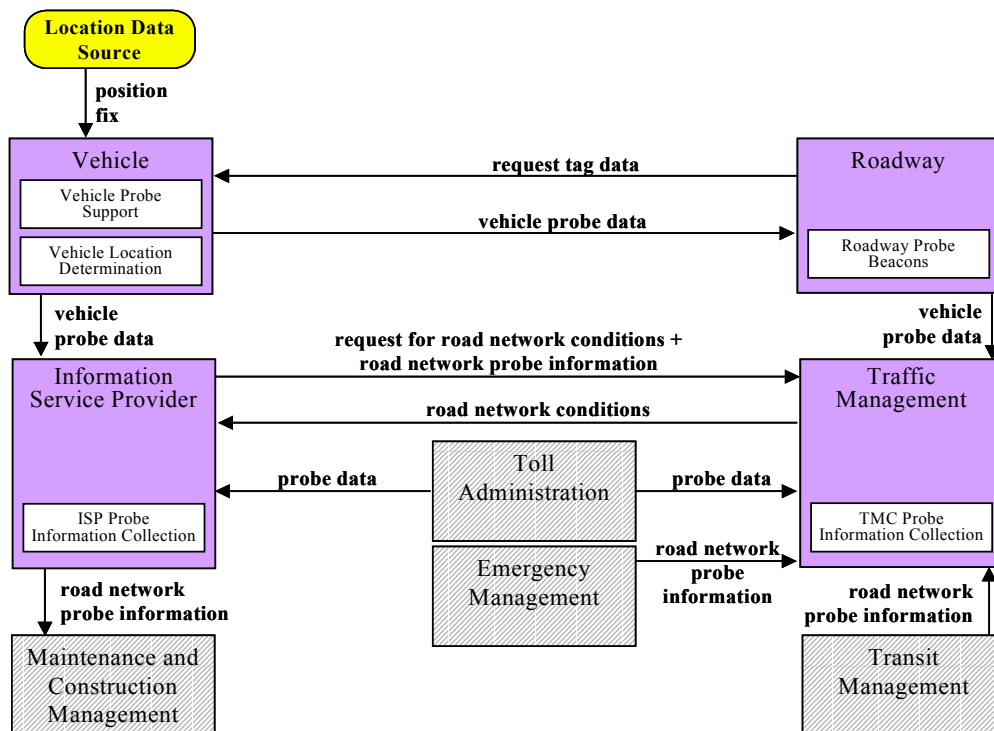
Location Data Source

position fix

Vehicle

Vehicle Probe Support

Vehicle Location Determination

request tag data

vehicle probe data

Roadway

Roadway Probe Beacons

vehicle probe data

vehicle probe data

request for road network conditions + road network probe information

Information Service Provider

road network conditions

Traffic Management

probe data

Toll Administration

probe data

ISP Probe Information Collection

TMC Probe Information Collection

Emergency Management

road network probe information

road network probe information

road network probe information

Maintenance and Construction Management

Transit Management